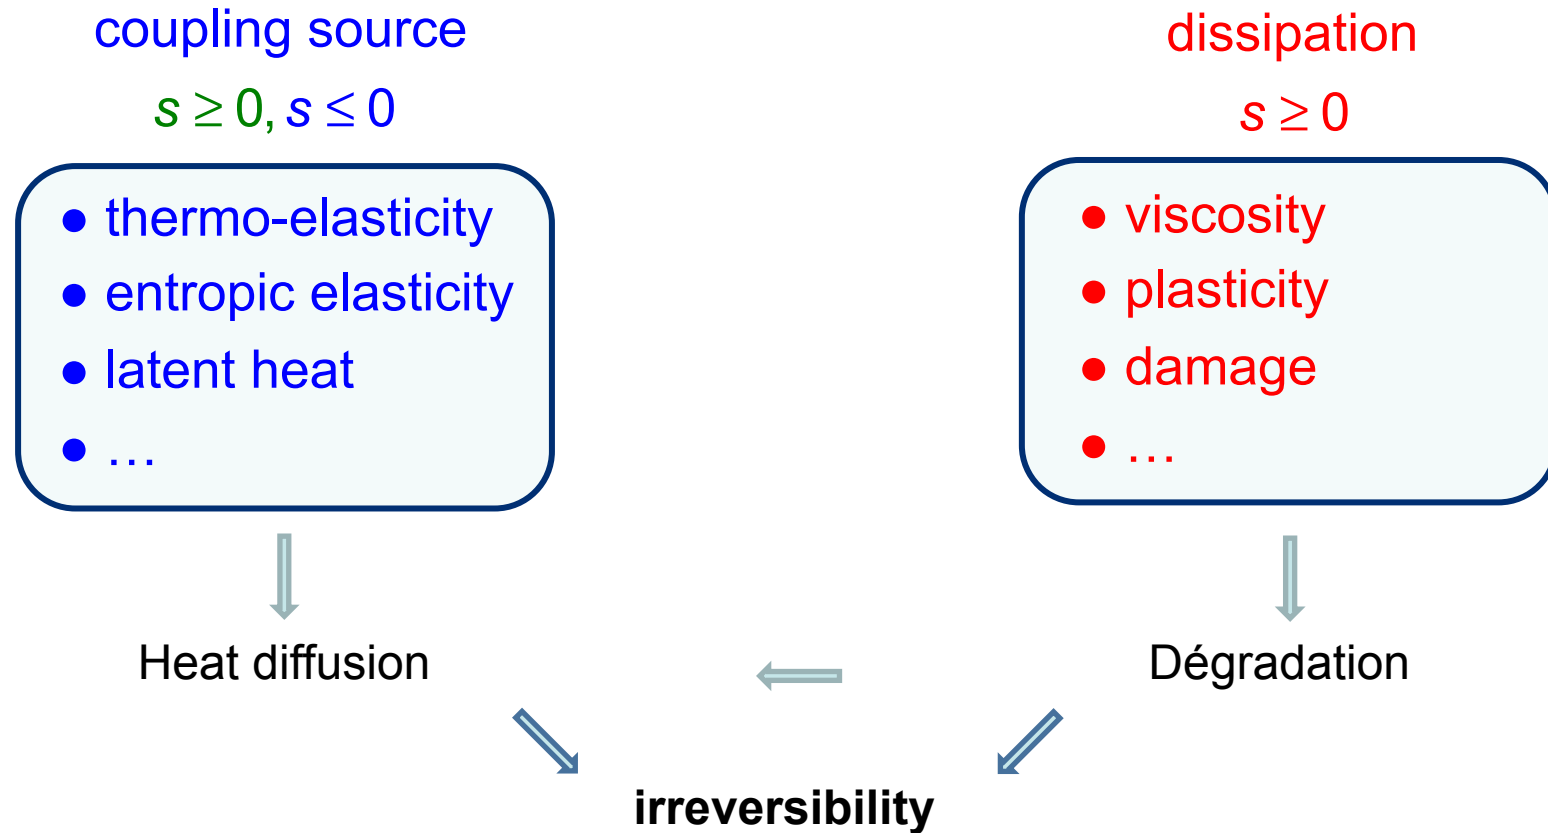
coupling source

$s \geq 0, s \leq 0$

- thermo-elasticity
- entropic elasticity
- latent heat
- …

dissipation

$s \geq 0$

- viscosity
- plasticity
- damage
- …

Heat diffusion

Dégradation

irreversibility